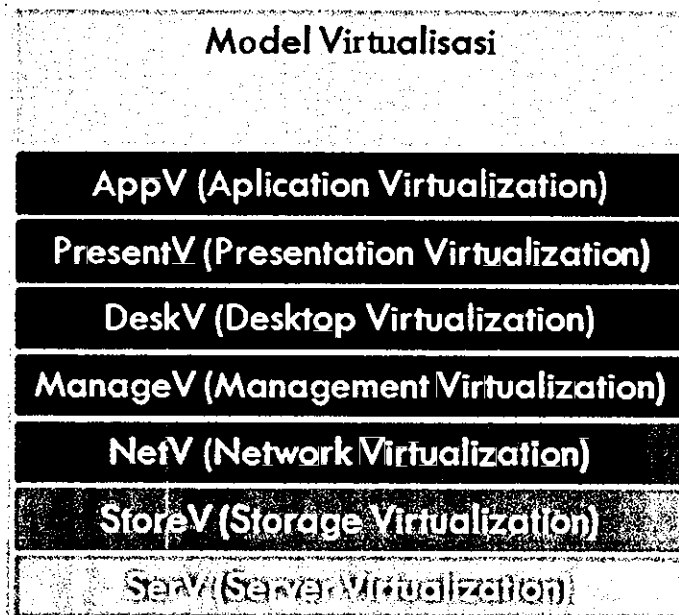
Model Virtualisasi

AppV (Aplication Virtualization)

PresentV (Presentation Virtualization)

DeskV (Desktop Virtualization)

ManageV (Management Virtualization)

NetV (Network Virtualization)

StoreV (Storage Virtualization)

ServV (Server Virtualization)